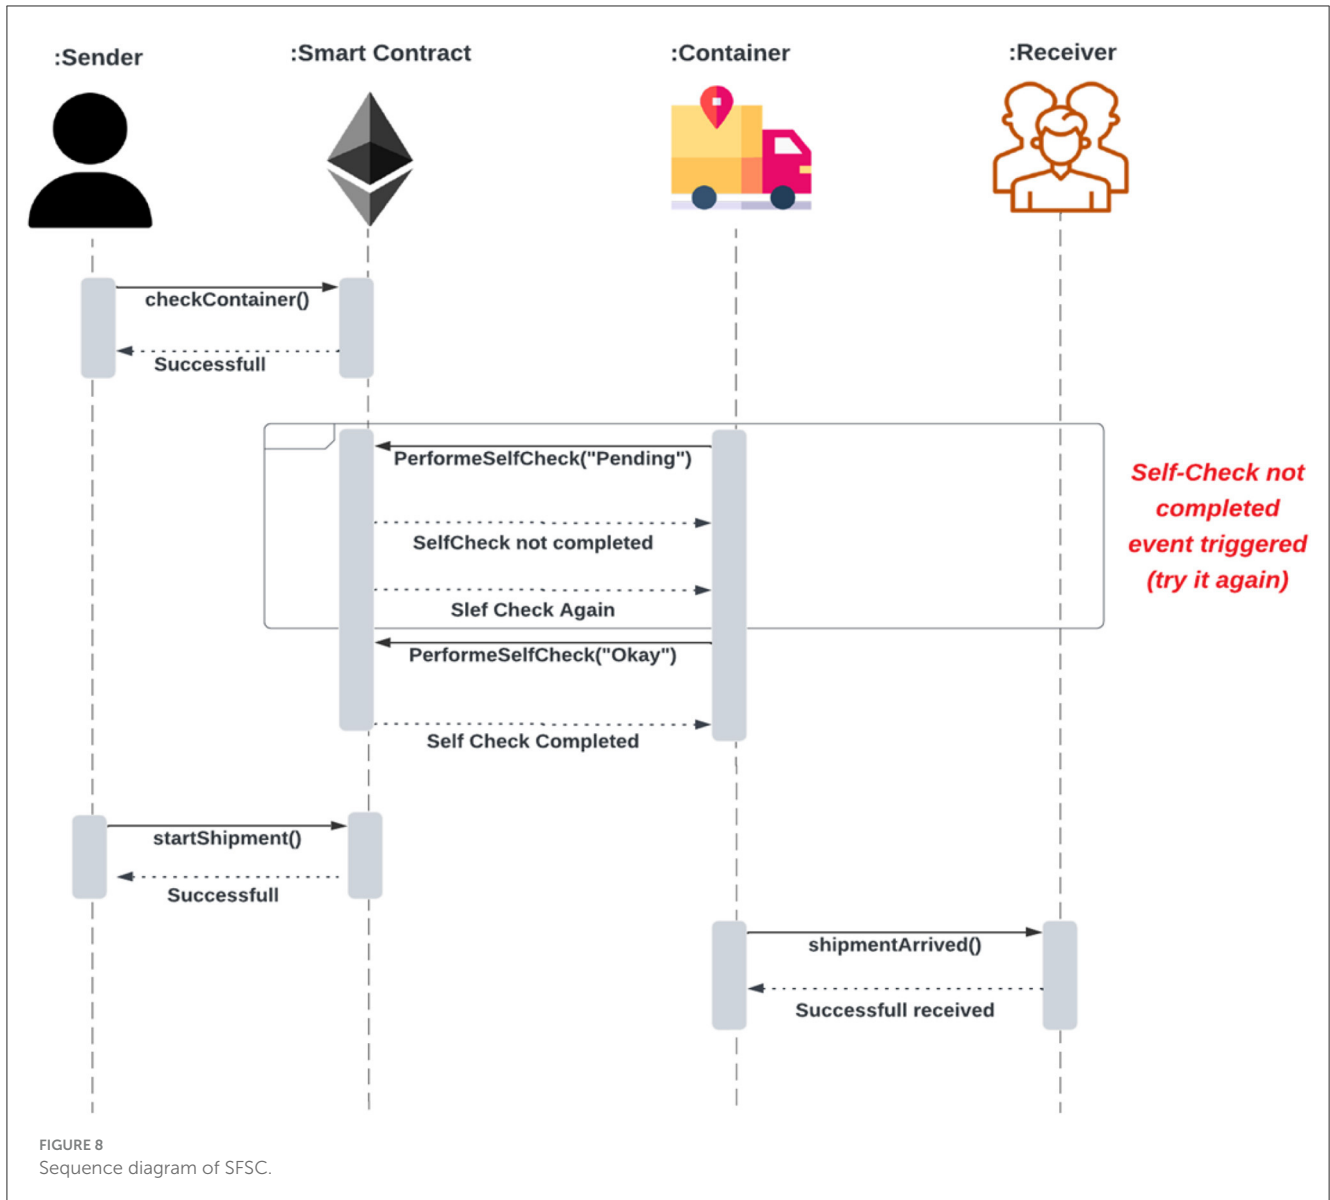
:Sender

:Smart Contract

:Container

:Receiver

checkContainer()

Successfull

PerformeSelfCheck("Pending")

SelfCheck not completed

Slef Check Again

Self-Check not completed event triggered (try it again)

PerformeSelfCheck("Okay")

Self Check Completed

startShipment()

Successfull

shipmentArrived()

Successfull received

FIGURE 8
Sequence diagram of SFSC.